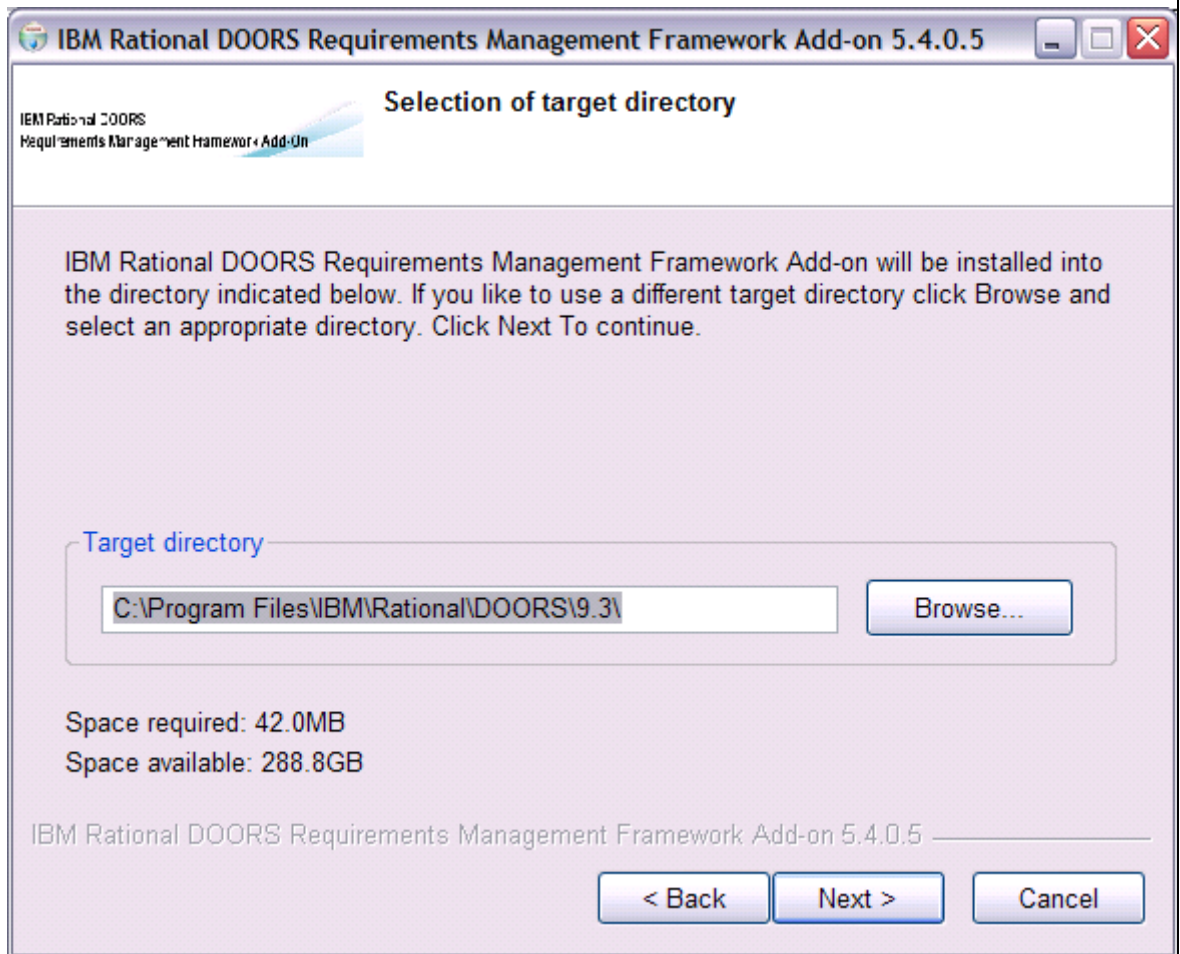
IBM Rational DOORS Requirements Management Framework Add-on 5.4.0.5

IBM Rational DOORS
Requirements Management Framework Add-On

Selection of target directory

IBM Rational DOORS Requirements Management Framework Add-on will be installed into the directory indicated below. If you like to use a different target directory click Browse and select an appropriate directory. Click Next To continue.

Target directory

C:\Program Files\IBM\Rational\DOORS\9.3\

Browse...

Space required: 42.0MB
Space available: 288.8GB

IBM Rational DOORS Requirements Management Framework Add-on 5.4.0.5

< Back
Next >
Cancel